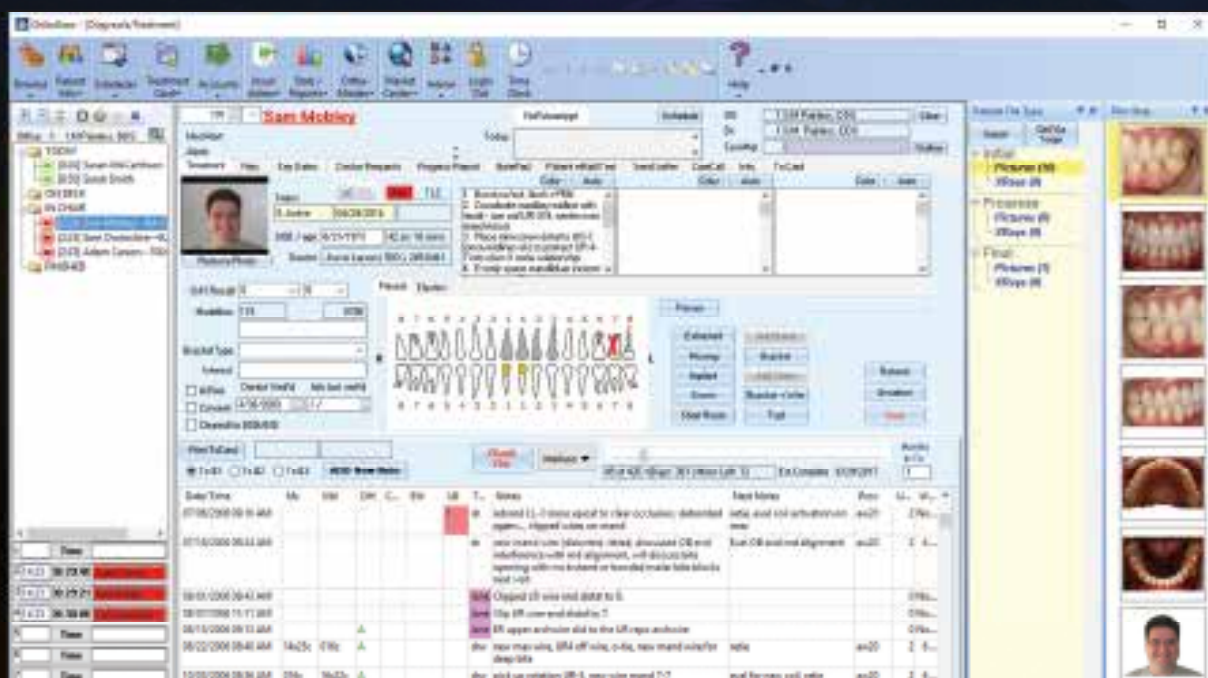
OrthoView - [Diagnosis/Treatment]

Browse Patient Info Scheduler Treatment Card Accounts Email Reports Office Center Market Center Setup Login Out Time Clock Help

Sam Mobley

Treatment Notes Images

TODAY
IN CHAIR
FINISHED

Initial
Pictures (10)
XRays (0)
Progress
Pictures (0)
XRays (0)
Final
Pictures (7)
XRays (0)

Extract Missing Implant Crown Bracket Band

Date/Time Notes Next Notes

07/08/2006 08:16 AM
07/10/2006 08:53 AM
08/01/2006 08:43 AM
08/07/2006 11:17 AM
08/15/2006 09:13 AM
08/22/2006 08:40 AM

Time
Time
Time